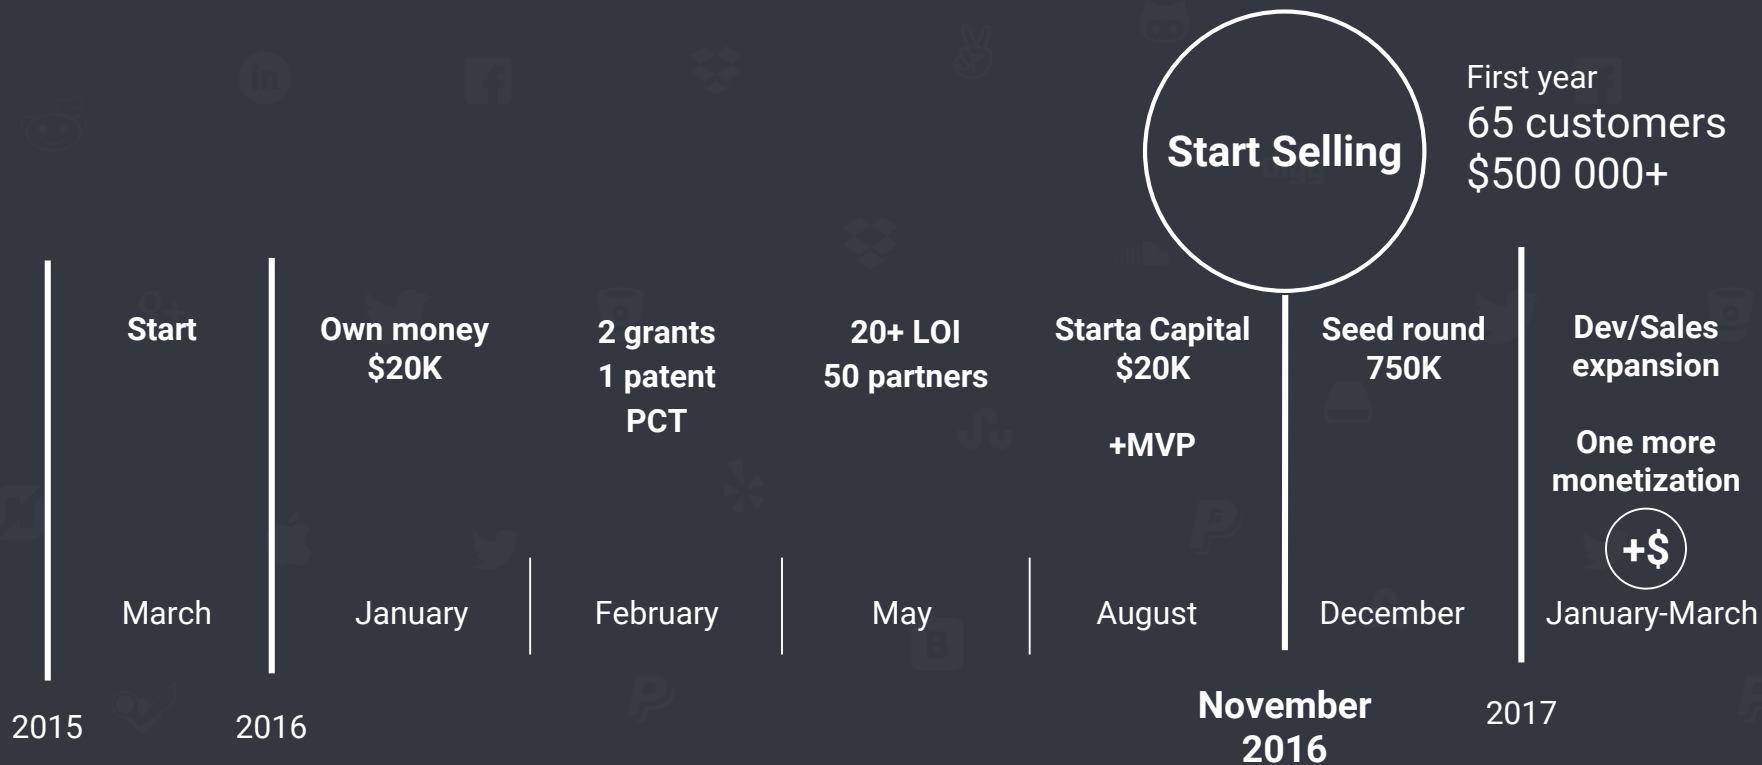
Start Selling

First year
65 customers
$500 000+

Start
March

Own money
$20K
January

2 grants
1 patent
PCT
February

20+ LOI
50 partners
May

Starta Capital
$20K

+MVP
August

Seed round
750K
December

Dev/Sales
expansion

One more
monetization
+$
January-March

2015

2016

November
2016

2017